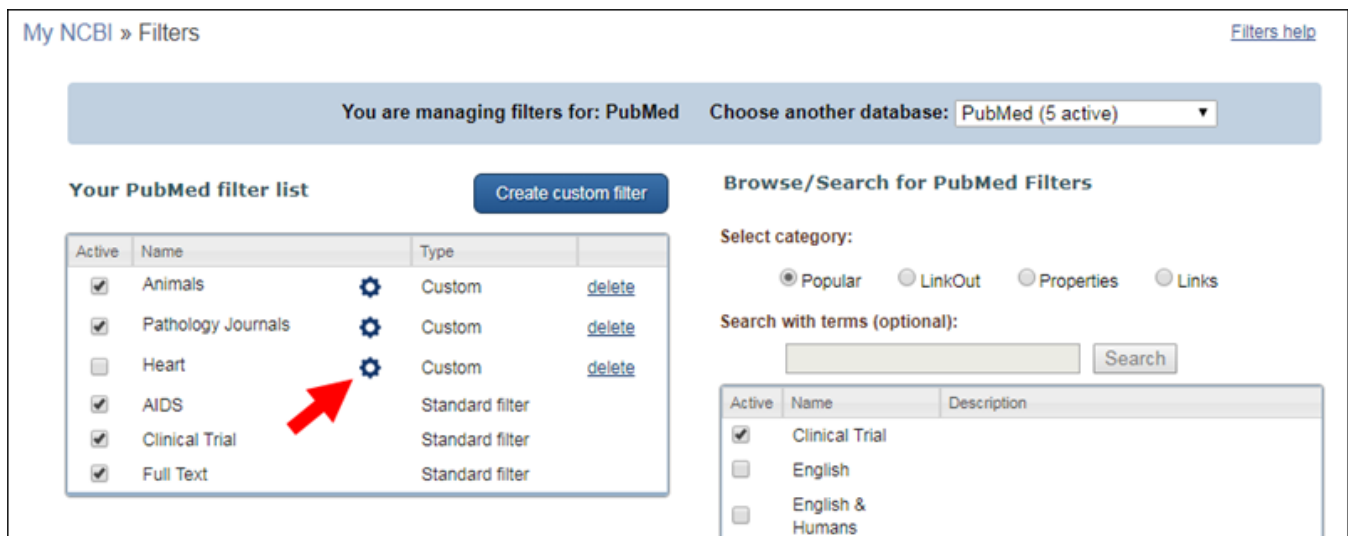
My NCBI » Filters

Filters help

You are managing filters for: PubMed Choose another database: PubMed (5 active)

Your PubMed filter list

Create custom filter

| Active | Name | Type | |
|---|---|---|---|
| ☑ | Animals | Custom | delete |
| ☑ | Pathology Journals | Custom | delete |
| ☐ | Heart | Custom | delete |
| ☑ | AIDS | Standard filter | |
| ☑ | Clinical Trial | Standard filter | |
| ☑ | Full Text | Standard filter | |

Browse/Search for PubMed Filters

Select category:

Popular LinkOut Properties Links

Search with terms (optional):

Search

| Active | Name | Description |
|---|---|---|
| ☑ | Clinical Trial | |
| ☐ | English | |
| ☐ | English & Humans | |